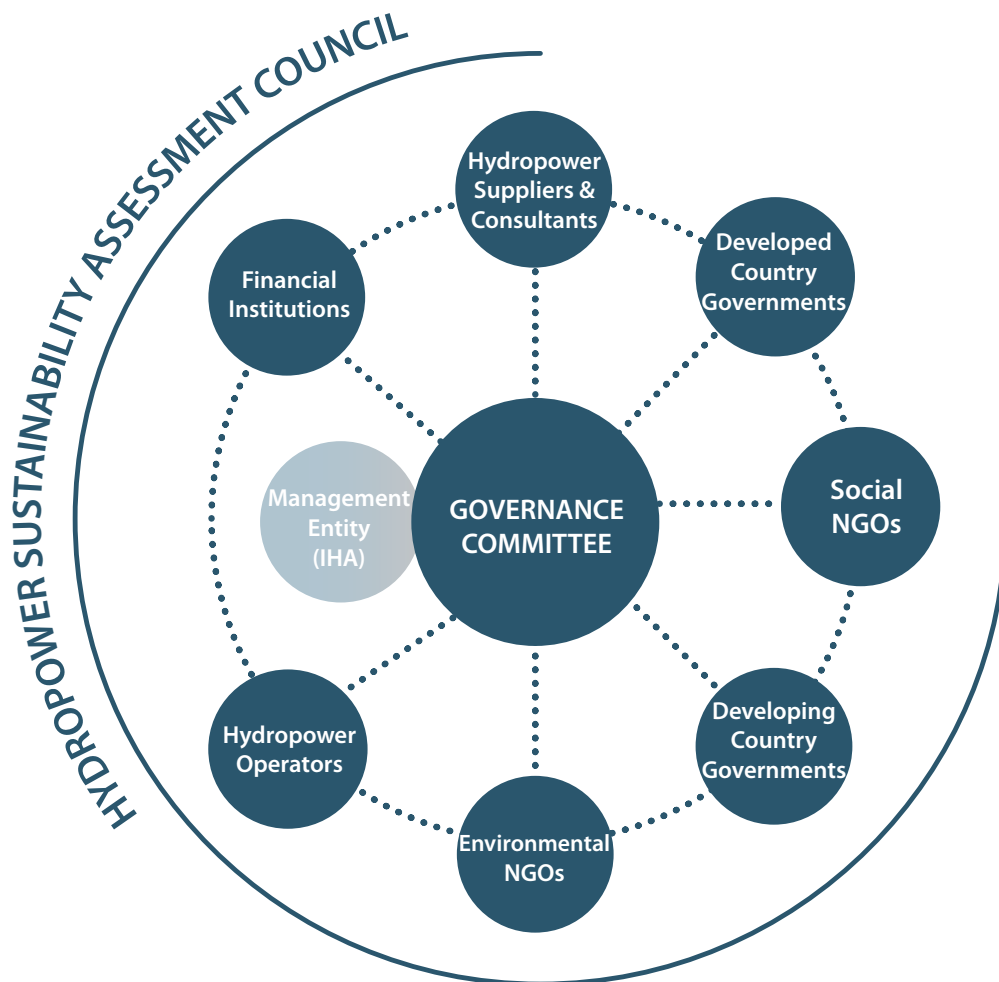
HYDROPOWER SUSTAINABILITY ASSESSMENT COUNCIL

Hydropower Suppliers & Consultants

Financial Institutions

Developed Country Governments

Management Entity (IHA)

GOVERNANCE COMMITTEE

Social NGOs

Hydropower Operators

Developing Country Governments

Environmental NGOs